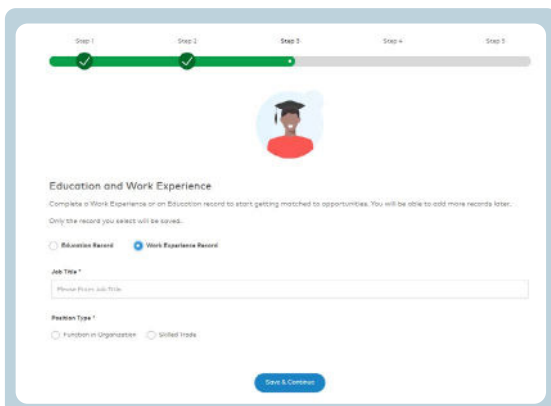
Step 1

Step 2

Step 3

Step 4

Step 5

Education and Work Experience

Complete a Work Experience or an Education record to start getting matched to opportunities. You will be able to add more records later.

Only the record you select will be saved.

Education Record

Work Experience Record

Job Title *

Please Enter Job Title

Position Type *

Function in Organization

Skilled Trade

Save & Continue